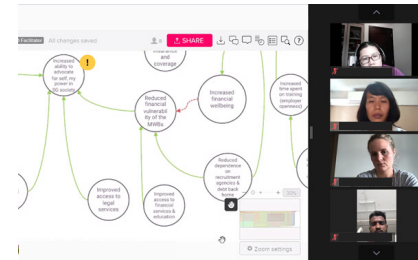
Facilitator All changes saved

SHARE

insurance and coverage

Increased ability to advocate for self, my power in SG society

!

Reduced financial vulnerability of the MWBs

Increased financial wellbeing

Increased time spent on training (employer openness)

Improved access to legal services

Improved access to financial services & education

Reduced dependence on recruitment agencies & debt back home

Zoom settings